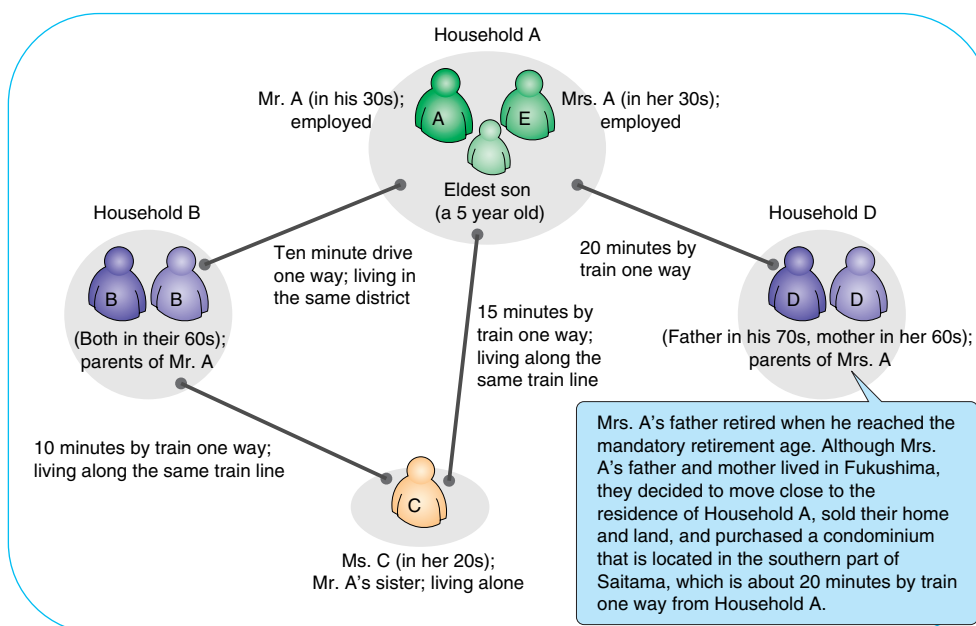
Household A

Mr. A (in his 30s); employed

A

E

Mrs. A (in her 30s); employed

Eldest son (a 5 year old)

Household B

B

B

(Both in their 60s); parents of Mr. A

Ten minute drive one way; living in the same district

15 minutes by train one way; living along the same train line

20 minutes by train one way

Household D

D

D

(Father in his 70s, mother in her 60s); parents of Mrs. A

10 minutes by train one way; living along the same train line

C

Ms. C (in her 20s); Mr. A's sister; living alone

Mrs. A's father retired when he reached the mandatory retirement age. Although Mrs. A's father and mother lived in Fukushima, they decided to move close to the residence of Household A, sold their home and land, and purchased a condominium that is located in the southern part of Saitama, which is about 20 minutes by train one way from Household A.